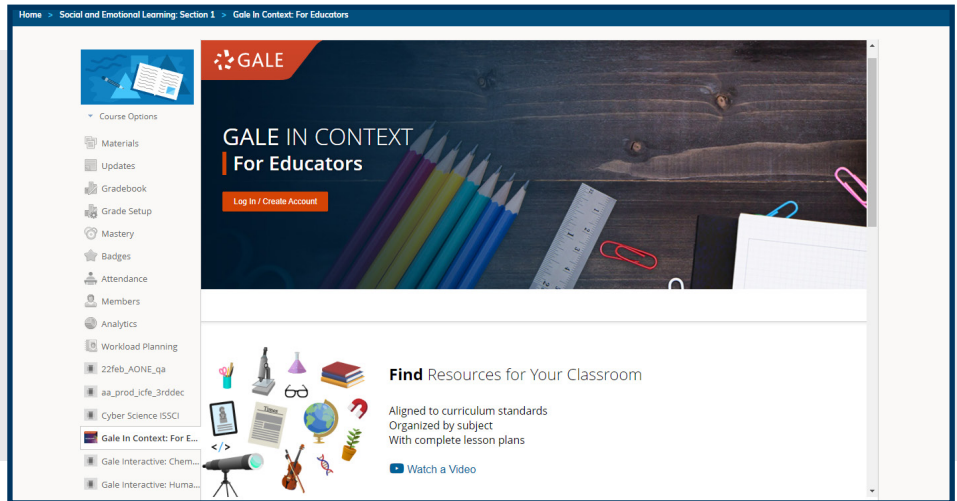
Home > Social and Emotional Learning: Section 1 > Gale In Context: For Educators

Course Options

Materials
Updates
Gradebook
Grade Setup
Mastery
Badges
Attendance
Members
Analytics
Workload Planning
22feb_AONE_qa
aa_prod_icfe_3rddec
Cyber Science ISSCI
Gale In Context: For E...
Gale Interactive: Chem...
Gale Interactive: Huma...

GALE

GALE IN CONTEXT
For Educators

Log In / Create Account

Find Resources for Your Classroom

Aligned to curriculum standards
Organized by subject
With complete lesson plans

Watch a Video